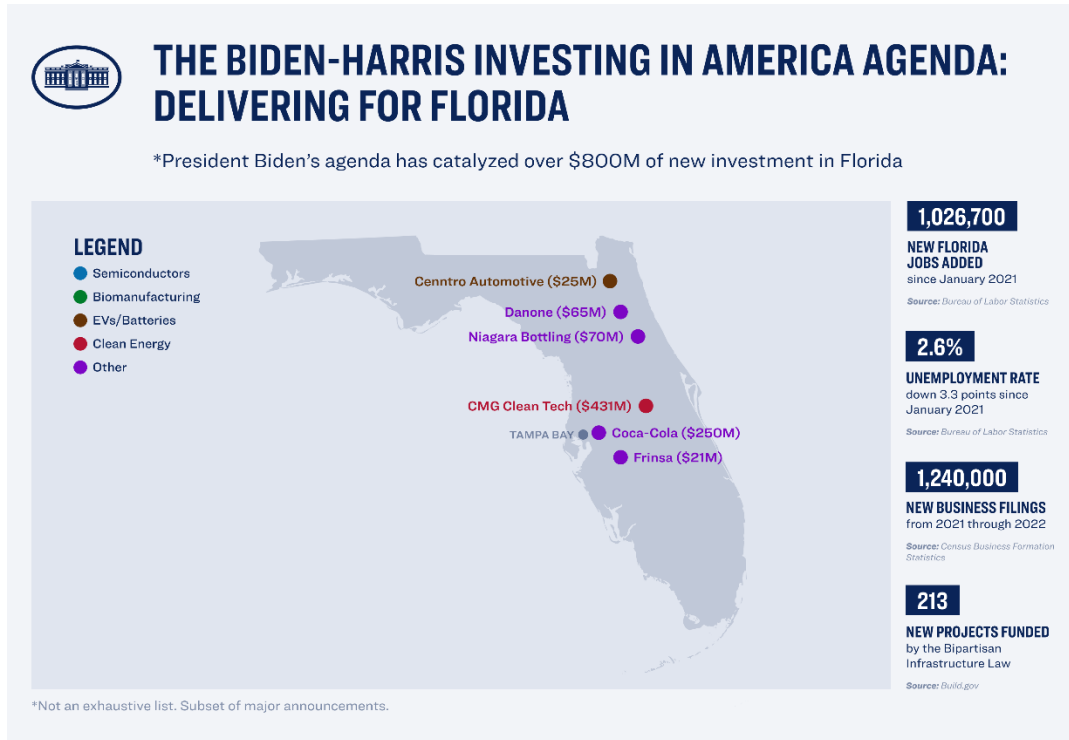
THE BIDEN-HARRIS INVESTING IN AMERICA AGENDA: DELIVERING FOR FLORIDA

*President Biden's agenda has catalyzed over $800M of new investment in Florida

LEGEND
Semiconductors
Biomanufacturing
EVs/Batteries
Clean Energy
Other

Cenntro Automotive ($25M)
Danone ($65M)
Niagara Bottling ($70M)
CMG Clean Tech ($431M)
TAMPA BAY
Coca-Cola ($250M)
Frinsa ($21M)

1,026,700
NEW FLORIDA JOBS ADDED
since January 2021
Source: Bureau of Labor Statistics

2.6%
UNEMPLOYMENT RATE
down 3.3 points since January 2021
Source: Bureau of Labor Statistics

1,240,000
NEW BUSINESS FILINGS
from 2021 through 2022
Source: Census Business Formation Statistics

213
NEW PROJECTS FUNDED
by the Bipartisan Infrastructure Law
Source: Build.gov

*Not an exhaustive list. Subset of major announcements.